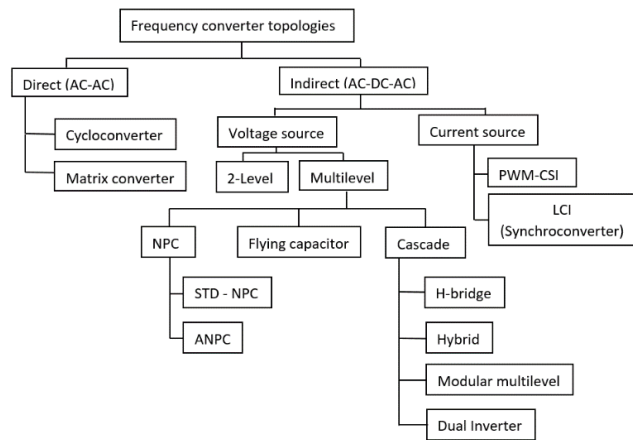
Frequency converter topologies

Direct (AC-AC)

Cycloconverter

Matrix converter

Indirect (AC-DC-AC)

Voltage source

2-Level

Multilevel

Current source

PWM-CSI

LCI (Synchroconverter)

NPC

STD - NPC

ANPC

Flying capacitor

Cascade

H-bridge

Hybrid

Modular multilevel

Dual Inverter